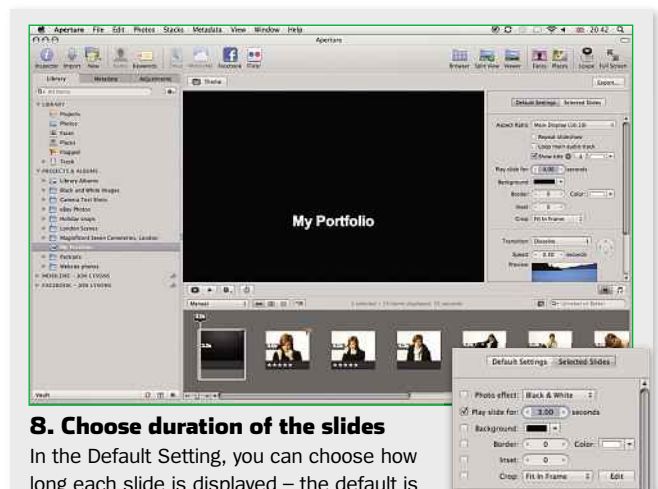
Aperture File Edit Photos Stacks Metadata View Window Help

Aperture

Inspector Import New Faces Places Browser Split View Viewer Loupe Full Screen

Library Metadata Adjustments

Theme

Export...

LIBRARY
Projects
Photos
Faces
Places
Flagged
Trash
PROJECTS & ALBUMS
Library Albums
Black and White Images
Camera Test Shots
eBay Photos
Holiday snaps
London Scenes
London Scenes
My Portfolio
Portraits
Website photos

Default Settings Selected Slides

Aspect Ratio
Repeat slideshow
Loop main audio track
Show title
Play slide for: 3.00 seconds
Background:
Border: 0 Color:
Inset: 0
Crop: Fit In Frame

Transition: Dissolve
Speed: 0.00 seconds
Preview

My Portfolio

Vault

Default Settings Selected Slides

Photo effect: Black & White
Play slide for: 3.00 seconds
Background:
Border: 0 Color:
Inset: 0
Crop: Fit In Frame Edit

8. Choose duration of the slides

In the Default Setting, you can choose how long each slide is displayed – the default is